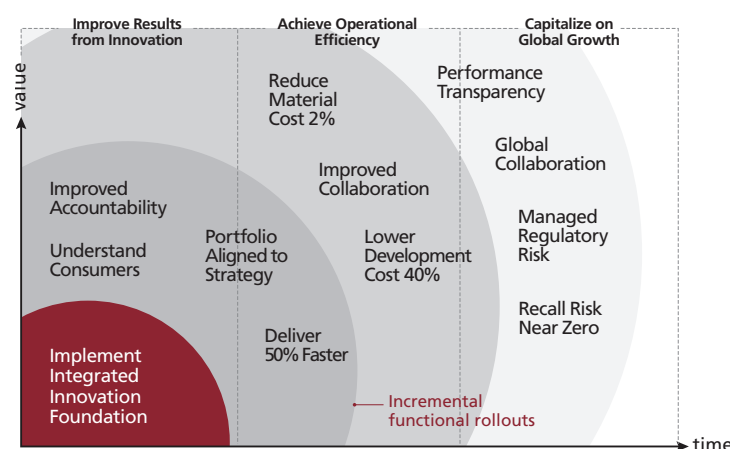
Improve Results from Innovation

Achieve Operational Efficiency

Capitalize on Global Growth

value

Reduce Material Cost 2%

Performance Transparency

Improved Collaboration

Global Collaboration

Improved Accountability

Understand Consumers

Portfolio Aligned to Strategy

Lower Development Cost 40%

Managed Regulatory Risk

Recall Risk Near Zero

Deliver 50% Faster

Implement Integrated Innovation Foundation

Incremental functional rollouts

time